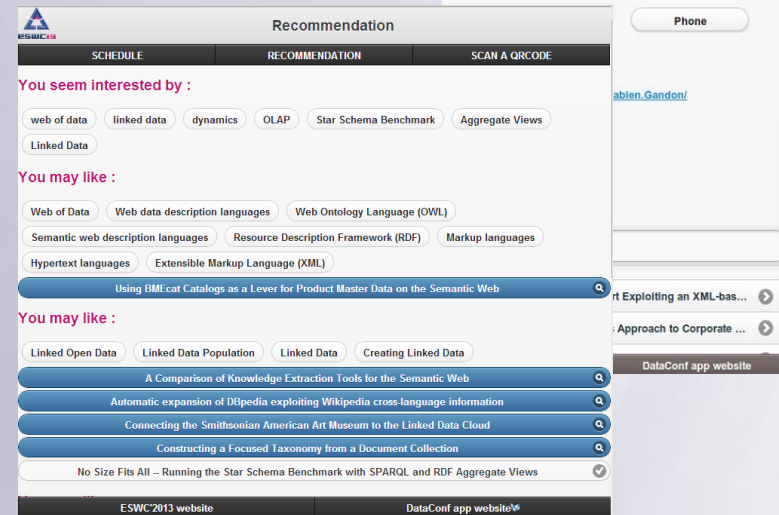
ESWC13

Recommendation

SCHEDULE
RECOMMENDATION
SCAN A QRCODE

You seem interested by :

web of data
linked data
dynamics
OLAP
Star Schema Benchmark
Aggregate Views
Linked Data

You may like :

Web of Data
Web data description languages
Web Ontology Language (OWL)
Semantic web description languages
Resource Description Framework (RDF)
Markup languages
Hypertext languages
Extensible Markup Language (XML)

Using BMEcat Catalogs as a Lever for Product Master Data on the Semantic Web

You may like :

Linked Open Data
Linked Data Population
Linked Data
Creating Linked Data

A Comparison of Knowledge Extraction Tools for the Semantic Web
Automatic expansion of DBpedia exploiting Wikipedia cross-language information
Connecting the Smithsonian American Art Museum to the Linked Data Cloud
Constructing a Focused Taxonomy from a Document Collection
No Size Fits All -- Running the Star Schema Benchmark with SPARQL and RDF Aggregate Views

ESWC'2013 website
DataConf app website

Phone

abien.Gandon/

rt Exploiting an XML-bas...
s Approach to Corporate ...

DataConf app website